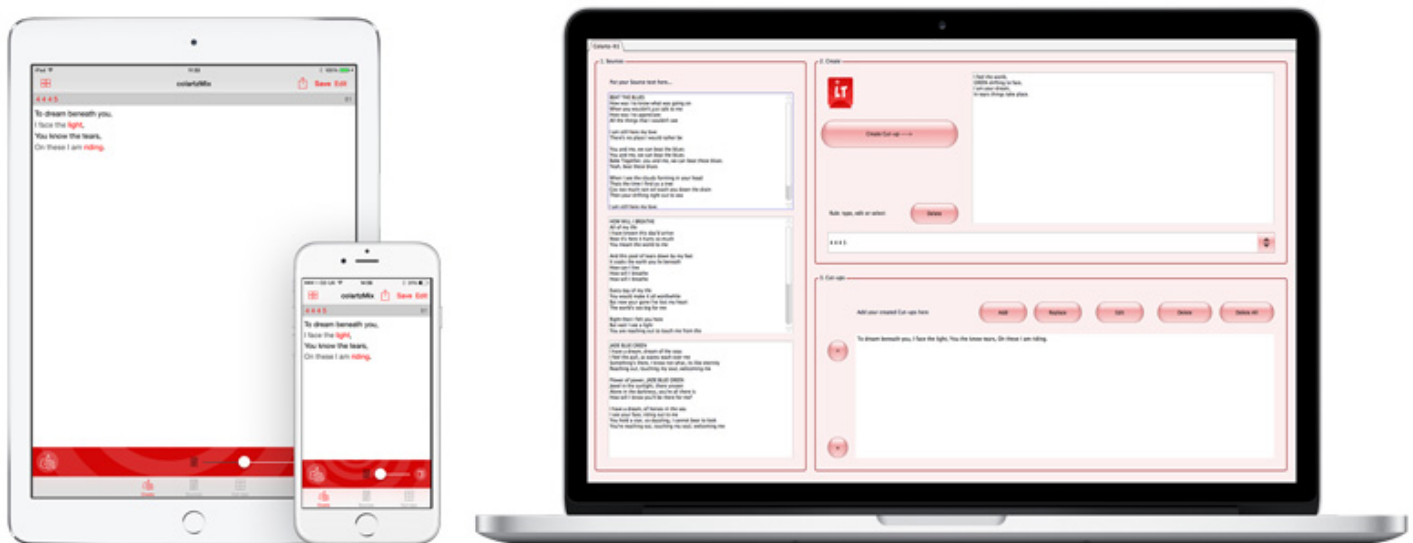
colarlzMix
Save Edit
4 4 4 5
To dream beneath you,
I face the light,
You know the tears,
On these I am riding.

colarlzMix
Save Edit
4 4 4 5
To dream beneath you,
I face the light,
You know the tears,
On these I am riding.

1. Source
Put your Source text here...
BEAT THE BLUES
HOW WILL I BREATHE
JADE BLUE GREEN
2. Create
Create Cut-ups
Rule: type, edit or select:
Delete
4 4 4 5
I feel the words,
GREEN drifting in face,
I see the dream,
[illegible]
3. Cut-ups
Add your created Cut-ups here:
Add
Replace
Edit
Delete
Delete All
To dream beneath you, I face the light, You know tears, On these I am riding.